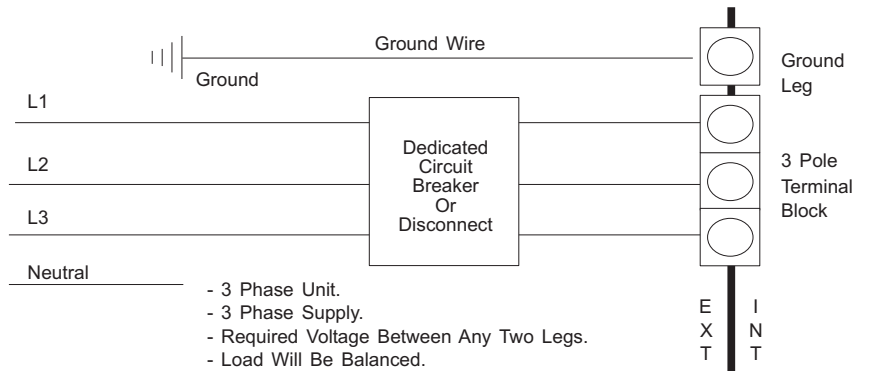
Ground Wire

Ground

Ground Leg

L1

L2

L3

Dedicated Circuit Breaker Or Disconnect

3 Pole Terminal Block

Neutral

- 3 Phase Unit.
- 3 Phase Supply.
- Required Voltage Between Any Two Legs.
- Load Will Be Balanced.

EXT

INT